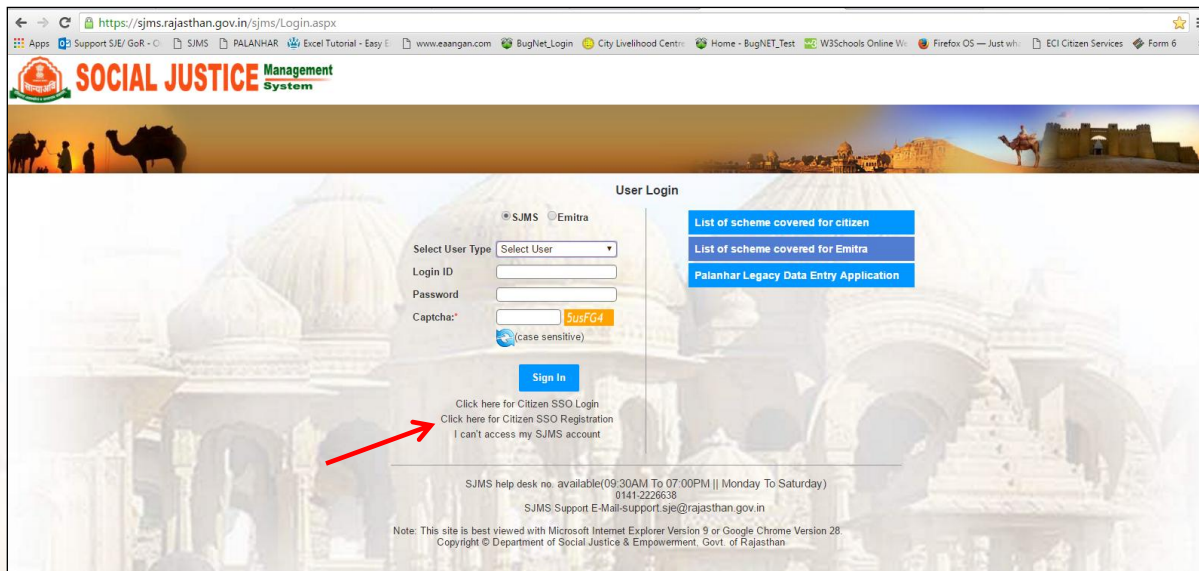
https://sjms.rajasthan.gov.in/sjms/Login.aspx

Apps Support SJE/ GoR - O SJMS PALANHAR Excel Tutorial - Easy E www.eaangan.com BugNet_Login City Livelihood Centre Home - BugNET_Test W3Schools Online We Firefox OS — Just wh ECI Citizen Services Form 6

SOCIAL JUSTICE Management System

User Login

SJMS Emitra

Select User Type Select User

Login ID

Password

Captcha:* 5usFG4

(case sensitive)

Sign In

Click here for Citizen SSO Login
Click here for Citizen SSO Registration
I can't access my SJMS account

List of scheme covered for citizen

List of scheme covered for Emitra

Palanhar Legacy Data Entry Application

SJMS help desk no. available(09:30AM To 07:00PM || Monday To Saturday)
0141-2226638
SJMS Support E-Mail-support.sje@rajasthan.gov.in

Note: This site is best viewed with Microsoft Internet Explorer Version 9 or Google Chrome Version 28.
Copyright © Department of Social Justice & Empowerment, Govt. of Rajasthan